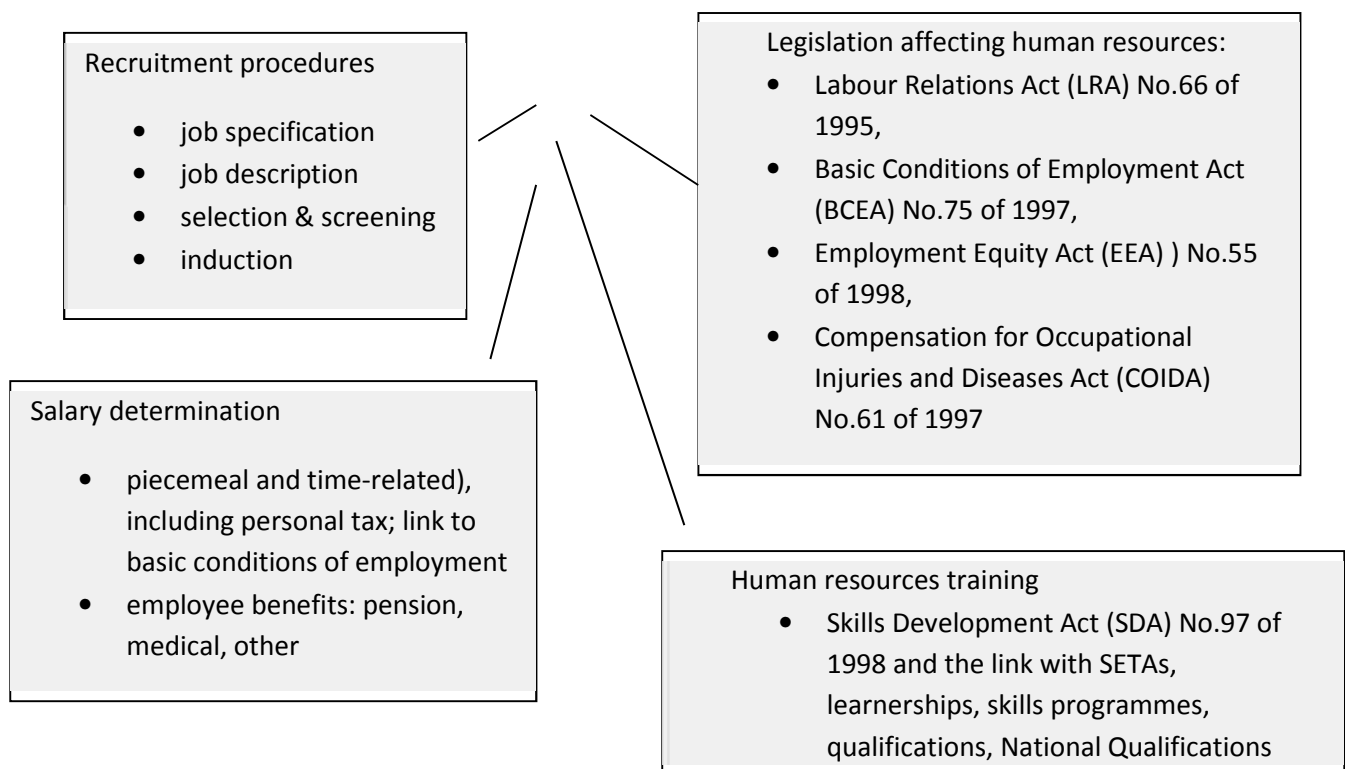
Recruitment procedures

- job specification
- job description
- selection & screening
- induction

Legislation affecting human resources:

- Labour Relations Act (LRA) No.66 of 1995,
- Basic Conditions of Employment Act (BCEA) No.75 of 1997,
- Employment Equity Act (EEA) ) No.55 of 1998,
- Compensation for Occupational Injuries and Diseases Act (COIDA) No.61 of 1997

Salary determination

- piecemeal and time-related), including personal tax; link to basic conditions of employment
- employee benefits: pension, medical, other

Human resources training

- Skills Development Act (SDA) No.97 of 1998 and the link with SETAs, learnerships, skills programmes, qualifications, National Qualifications